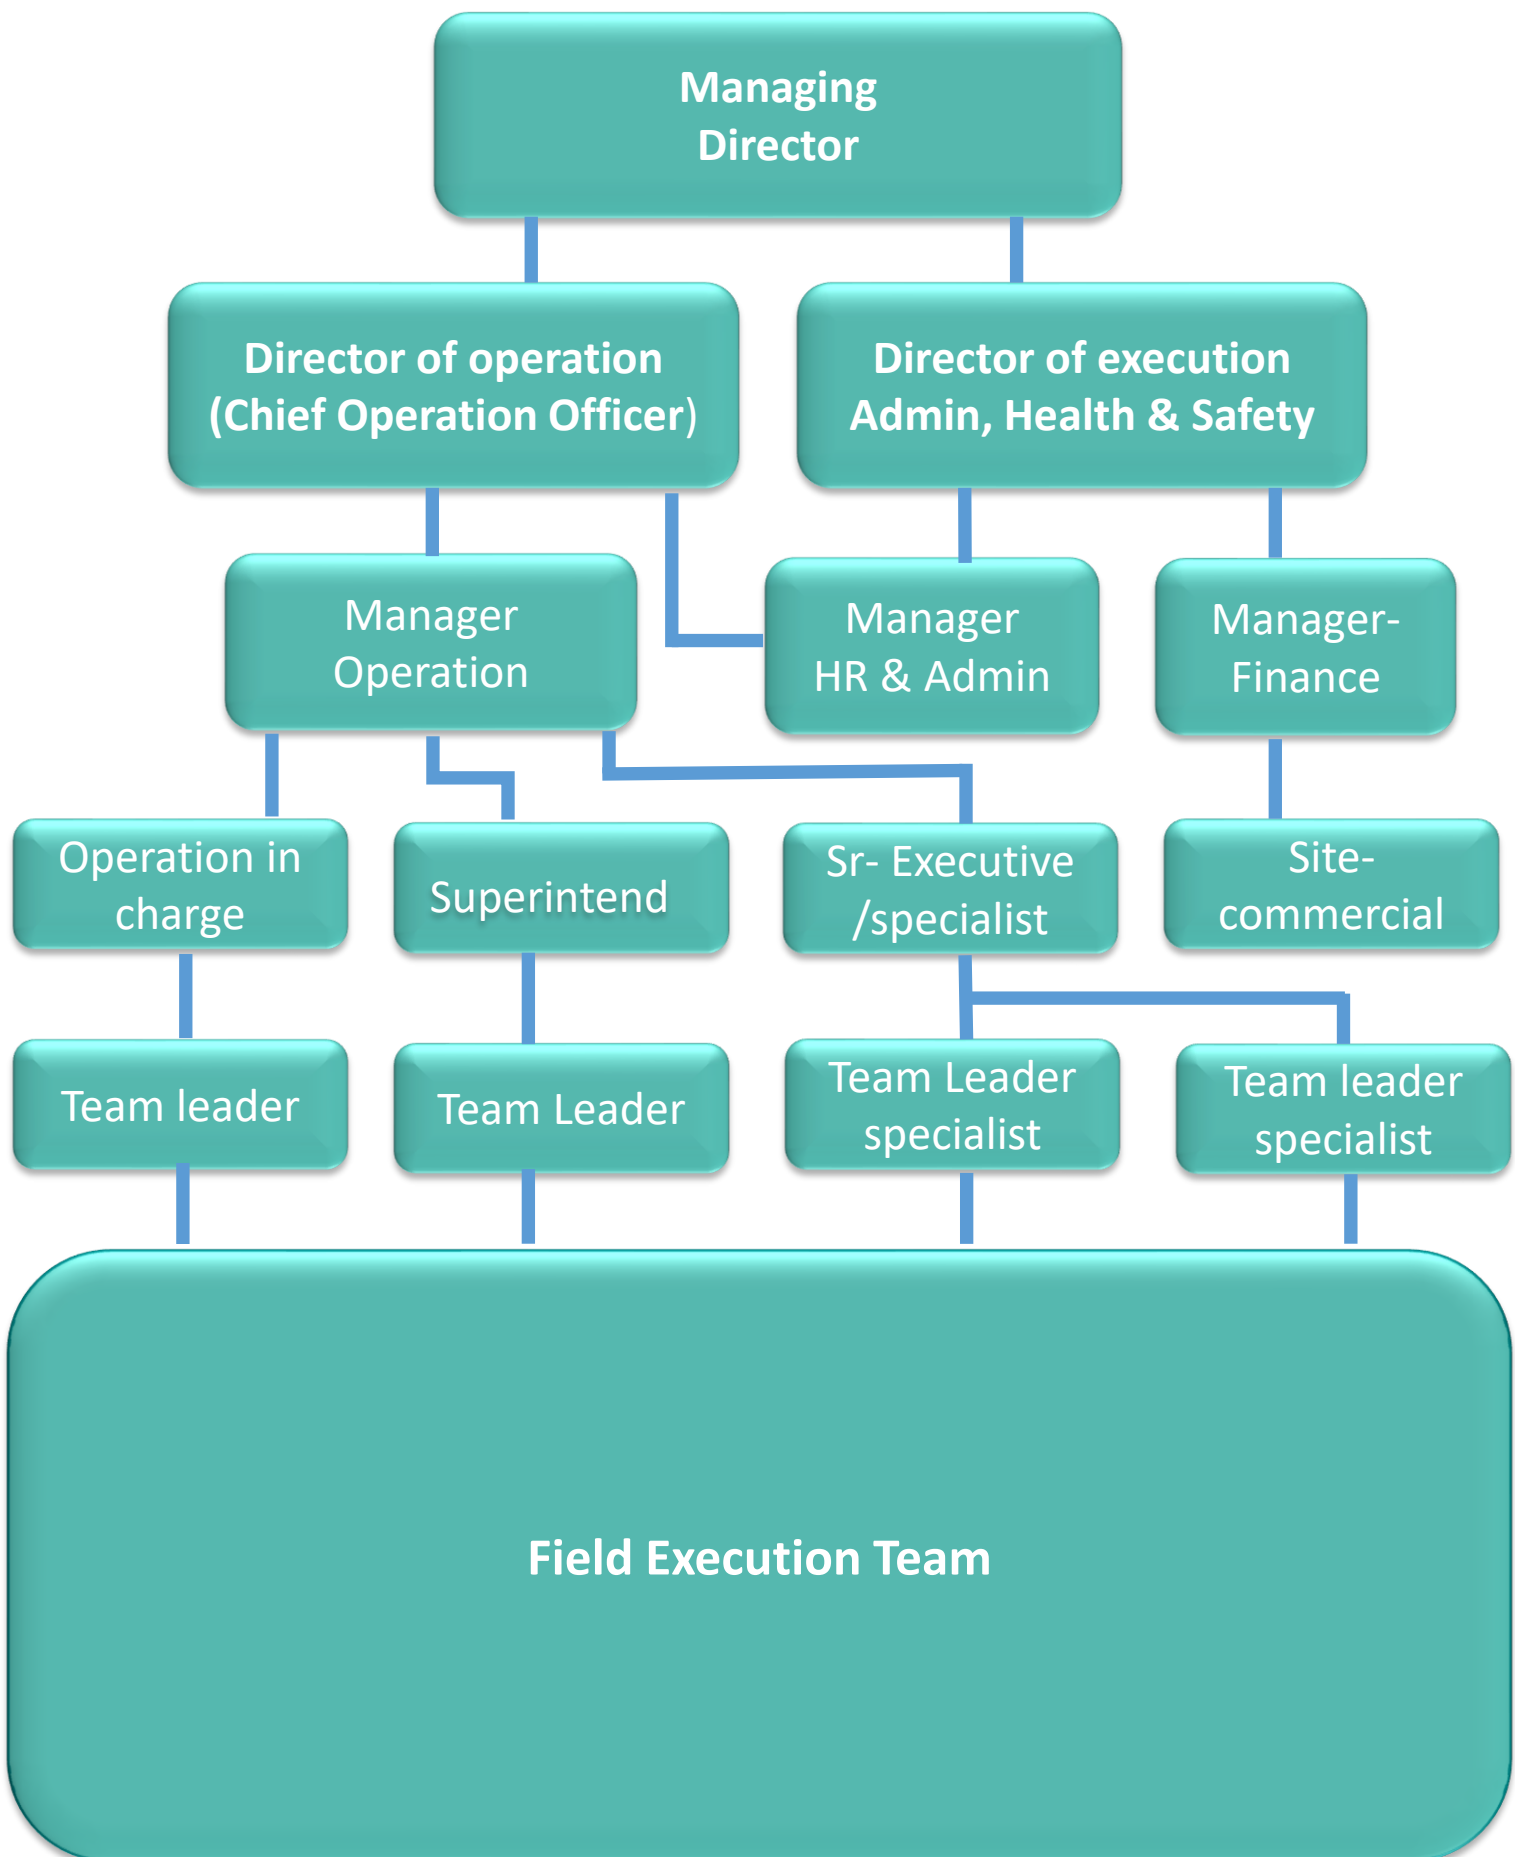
Managing Director

Director of operation (Chief Operation Officer)

Director of execution Admin, Health & Safety

Manager Operation

Manager HR & Admin

Manager-Finance

Operation in charge

Superintend

Sr- Executive /specialist

Site-commercial

Team leader

Team Leader

Team Leader specialist

Team leader specialist

Field Execution Team